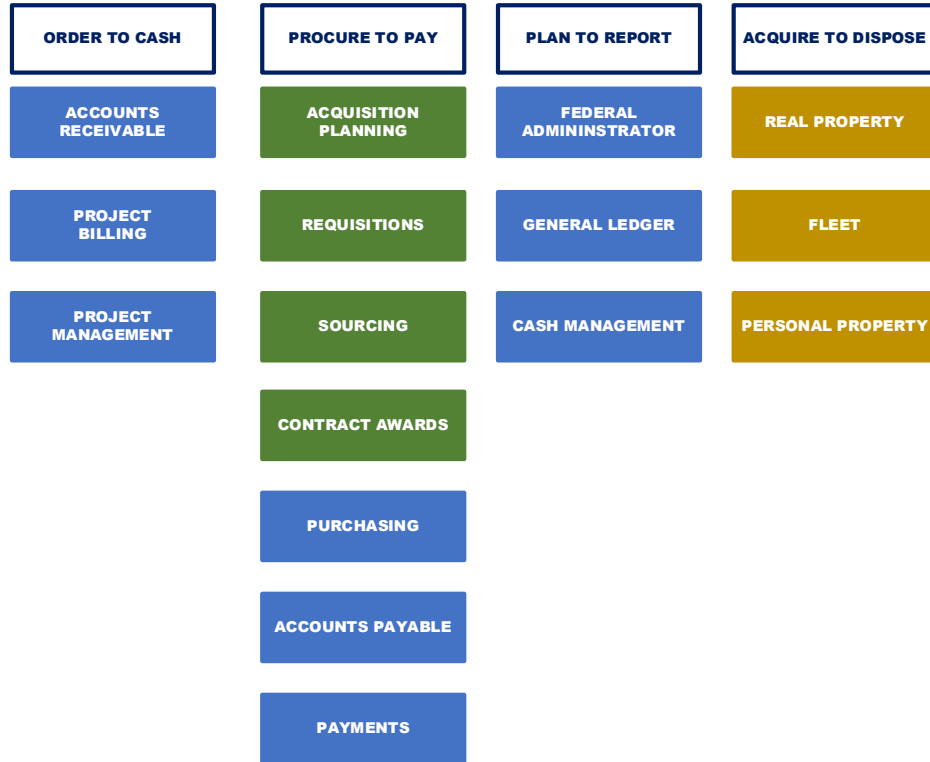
ORDER TO CASH

ACCOUNTS RECEIVABLE

PROJECT BILLING

PROJECT MANAGEMENT

PROCURE TO PAY

ACQUISITION PLANNING

REQUISITIONS

SOURCING

CONTRACT AWARDS

PURCHASING

ACCOUNTS PAYABLE

PAYMENTS

PLAN TO REPORT

FEDERAL ADMININSTRATOR

GENERAL LEDGER

CASH MANAGEMENT

ACQUIRE TO DISPOSE

REAL PROPERTY

FLEET

PERSONAL PROPERTY